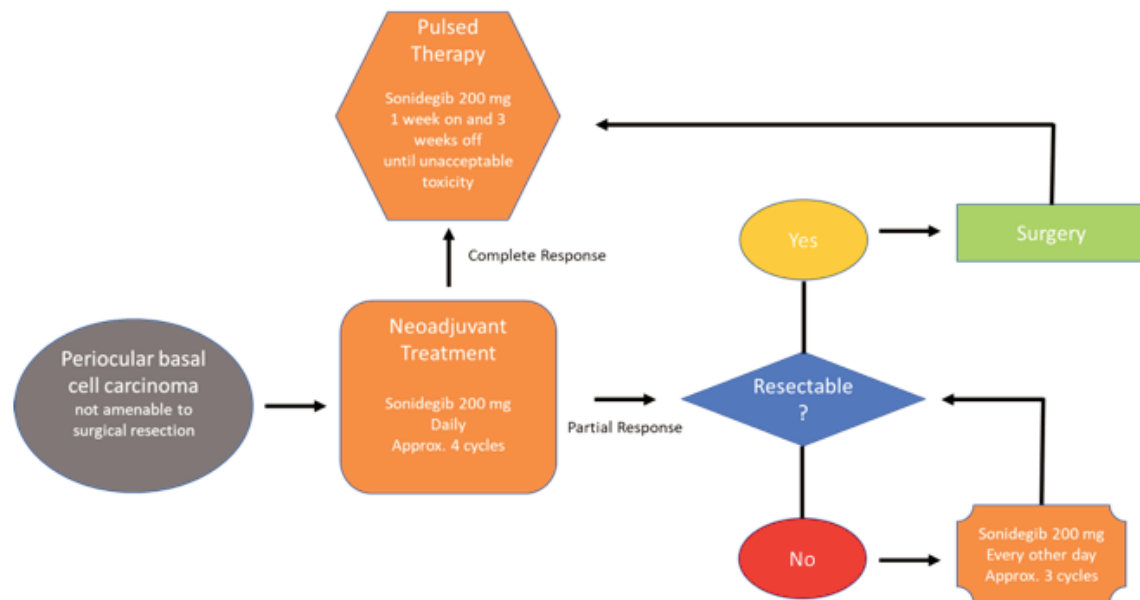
Pulsed Therapy

Sonidegib 200 mg
1 week on and 3 weeks off
until unacceptable toxicity

Complete Response

Yes

Surgery

Periocular basal cell carcinoma
not amenable to surgical resection

Neoadjuvant Treatment

Sonidegib 200 mg
Daily
Approx. 4 cycles

Partial Response

Resectable ?

No

Sonidegib 200 mg
Every other day
Approx. 3 cycles